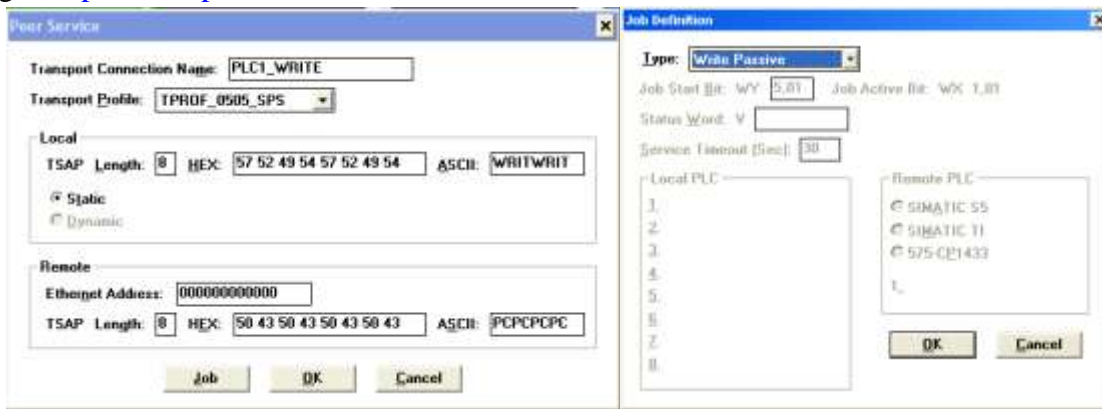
Peer Service

Transport Connection Name: PLC1_WRITE

Transport Profile: TPROF_0505_SPS

Local

TSAP Length: 8 HEX: 57 52 49 54 57 52 49 54 ASCII: WRITWRIT

Static

Dynamic

Remote

Ethernet Address: 000000000000

TSAP Length: 8 HEX: 50 43 50 43 50 43 50 43 ASCII: PCPCPCPC

Job OK Cancel

Job Definition

Type: Write Passive

Job Start Bit: WY 5,01 Job Active Bit: WX 1,01

Status Word: V

Service Timeout (Sec): 30

Local PLC

1.
2.
3.
4.
5.
6.
7.
8.

Remote PLC

SIMATIC S5
SIMATIC TI
575-CP1433

1.

OK Cancel